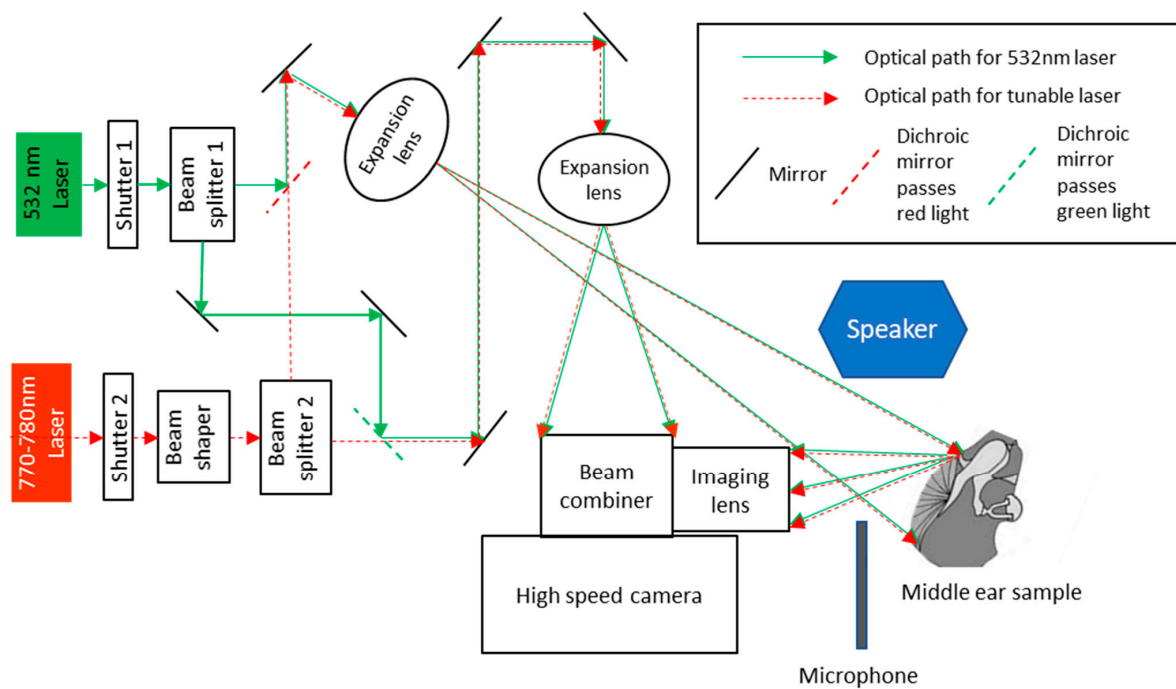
Optical path for 532nm laser

Optical path for tunable laser

Mirror

Dichroic mirror passes red light

Dichroic mirror passes green light

532 nm Laser

Shutter 1

Beam splitter 1

Expansion lens

Expansion lens

770-780nm Laser

Shutter 2

Beam shaper

Beam splitter 2

Speaker

Beam combiner

Imaging lens

High speed camera

Middle ear sample

Microphone